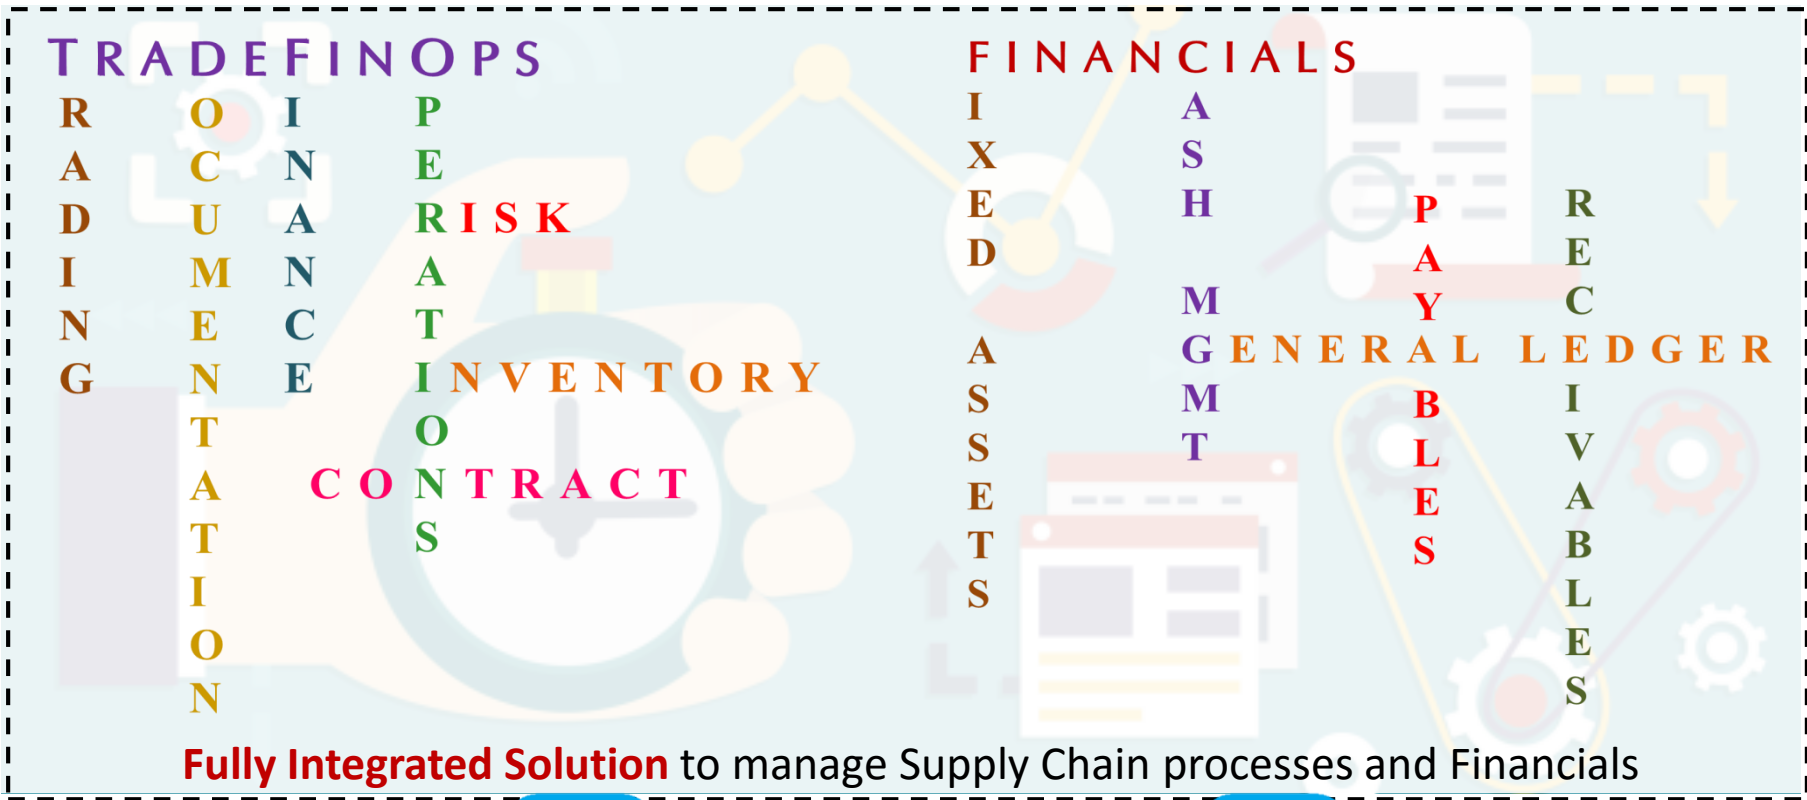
TRADEFINOPS

RADING

OCUMENTATION

INANCE

PERATIONS

RISK

INVENTORY

CONTRACT

FINANCIALS

IXED ASSETS

ASH MGMT

PAYABLES

RECEIVABLES

GENERAL LEDGER

Fully Integrated Solution to manage Supply Chain processes and Financials